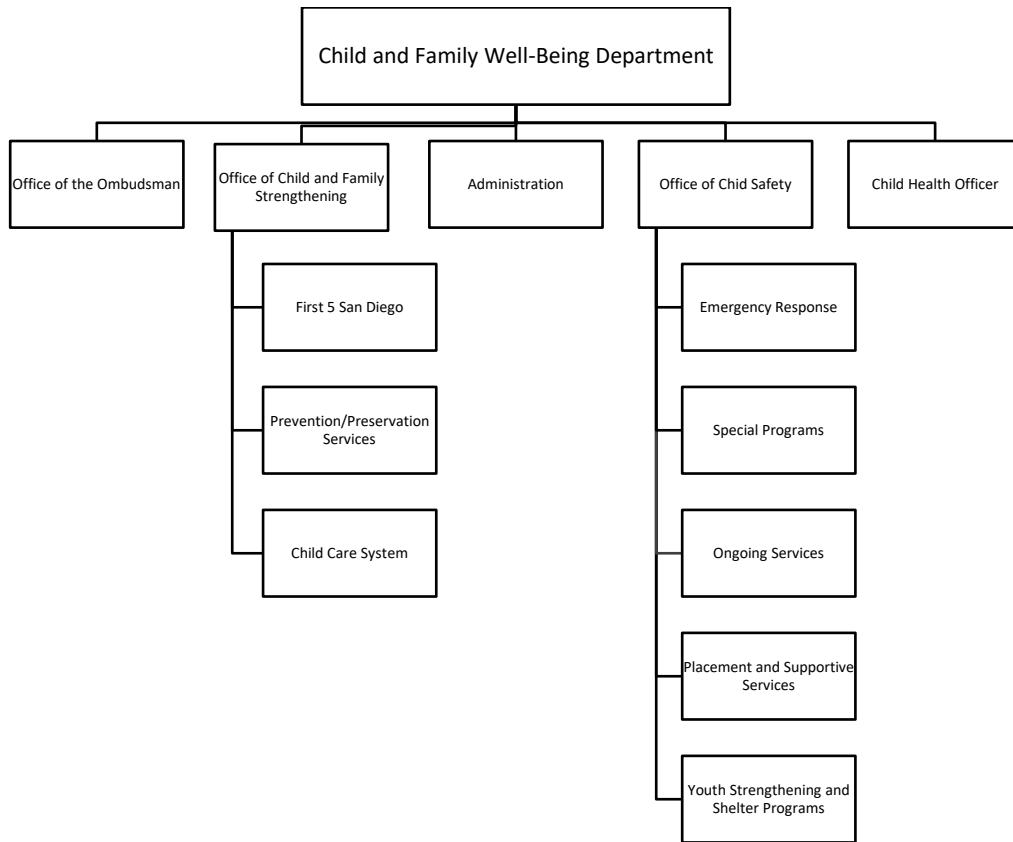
Child and Family Well-Being Department

Office of the Ombudsman

Office of Child and Family Strengthening

First 5 San Diego

Prevention/Preservation Services

Child Care System

Administration

Office of Chid Safety

Emergency Response

Special Programs

Ongoing Services

Placement and Supportive Services

Youth Strengthening and Shelter Programs

Child Health Officer